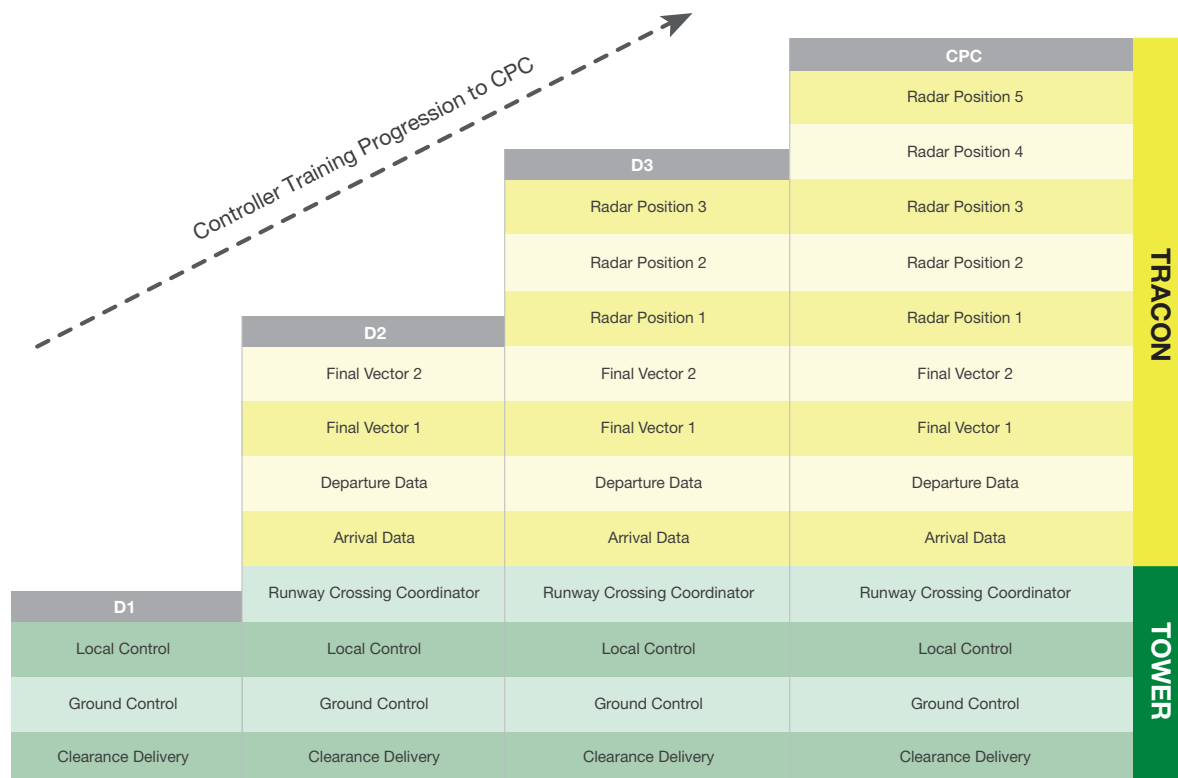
Controller Training Progression to CPC

| D1 | D2 | D3 | CPC | |
|---|---|---|---|---|
| | | | Radar Position 5 | TRACON |
| | | | Radar Position 4 | |
| | | Radar Position 3 | Radar Position 3 | |
| | | Radar Position 2 | Radar Position 2 | |
| | | Radar Position 1 | Radar Position 1 | |
| | Final Vector 2 | Final Vector 2 | Final Vector 2 | |
| | Final Vector 1 | Final Vector 1 | Final Vector 1 | |
| | Departure Data | Departure Data | Departure Data | |
| | Arrival Data | Arrival Data | Arrival Data | |
| | Runway Crossing Coordinator | Runway Crossing Coordinator | Runway Crossing Coordinator | TOWER |
| Local Control | Local Control | Local Control | Local Control | |
| Ground Control | Ground Control | Ground Control | Ground Control | |
| Clearance Delivery | Clearance Delivery | Clearance Delivery | Clearance Delivery | |